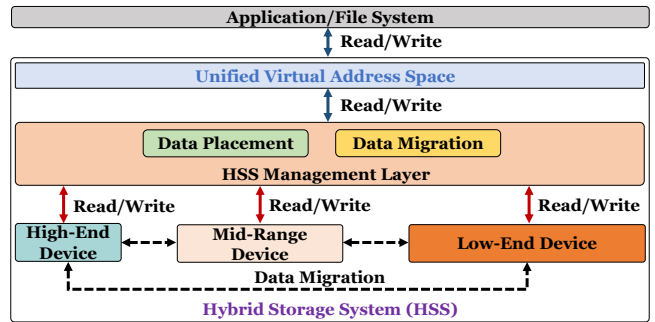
Application/File System

Read/Write

Unified Virtual Address Space

Read/Write

Data Placement

Data Migration

HSS Management Layer

Read/Write

Read/Write

Read/Write

High-End Device

Mid-Range Device

Low-End Device

Data Migration

Hybrid Storage System (HSS)